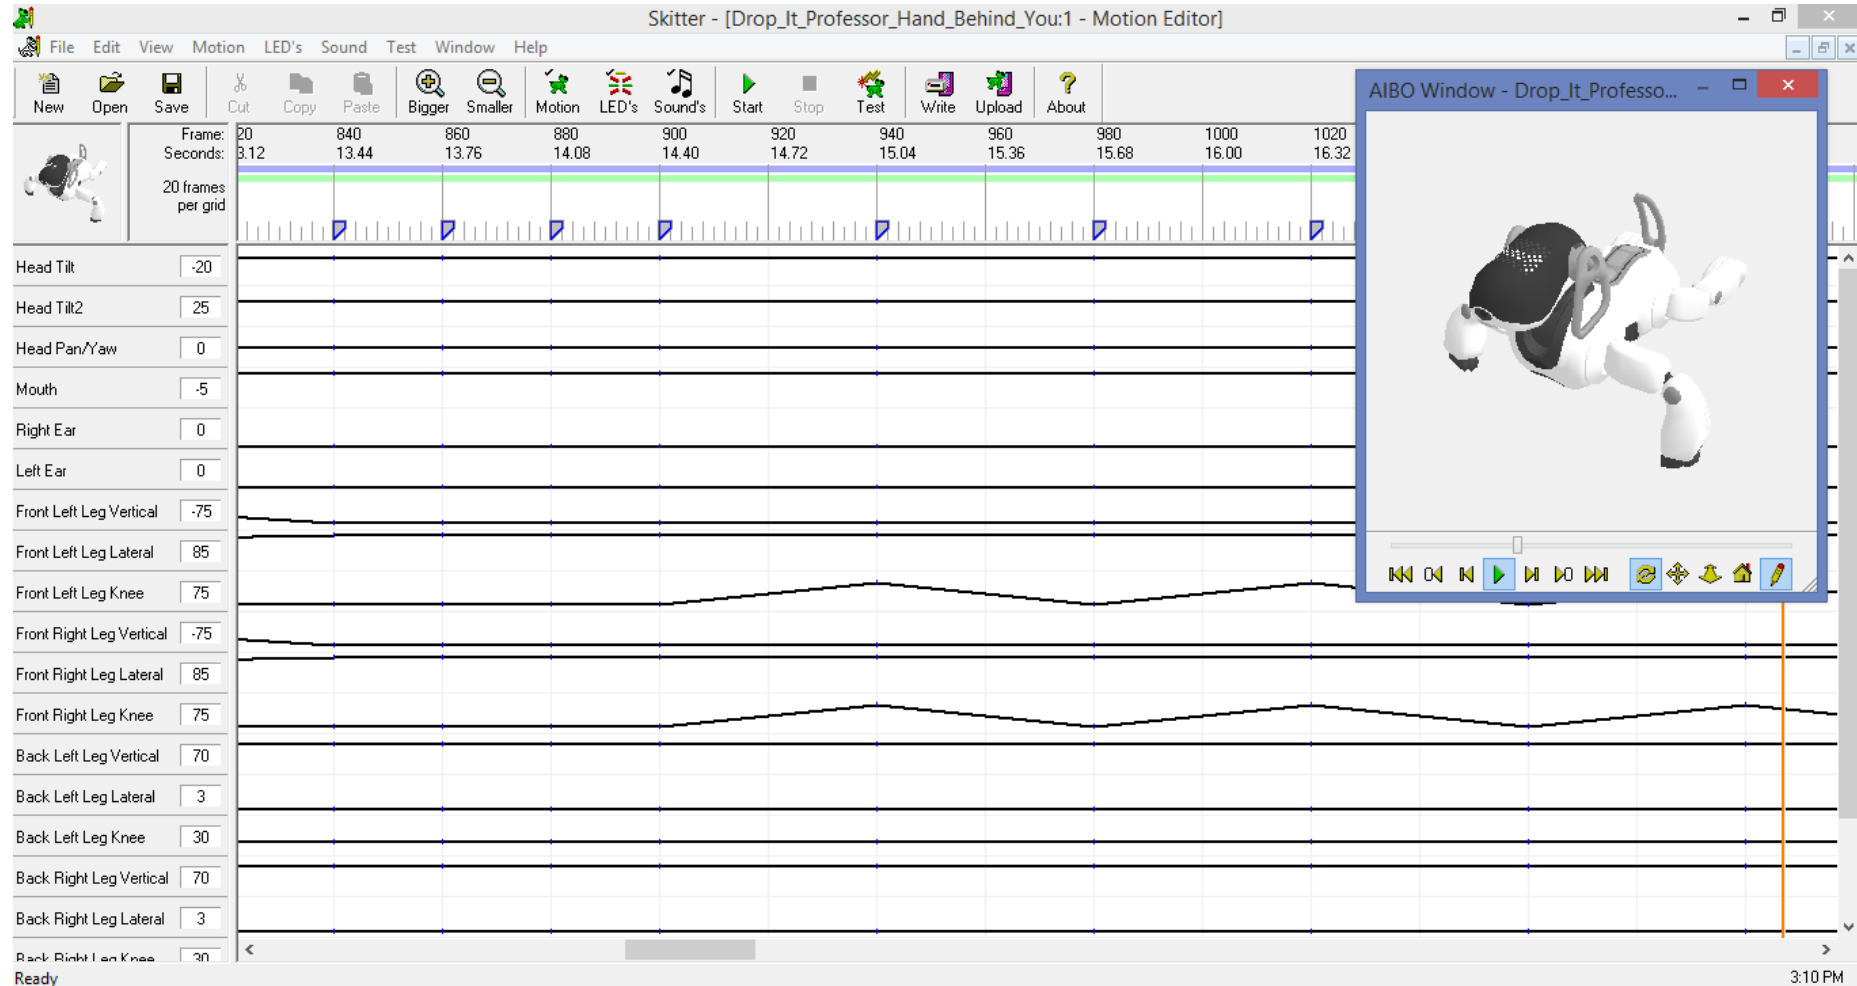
Skitter - [Drop_It_Professor_Hand_Behind_You:1 - Motion Editor]

File Edit View Motion LED's Sound Test Window Help

New Open Save Cut Copy Paste Bigger Smaller Motion LED's Sound's Start Stop Test Write Upload About

AIBO Window - Drop_It_Professo...

Frame: 20 840 860 880 900 920 940 960 980 1000 1020
Seconds: 3.12 13.44 13.76 14.08 14.40 14.72 15.04 15.36 15.68 16.00 16.32

20 frames per grid

| | |
|---|---|
| Head Tilt | -20 |
| Head Tilt2 | 25 |
| Head Pan/Yaw | 0 |
| Mouth | -5 |
| Right Ear | 0 |
| Left Ear | 0 |
| Front Left Leg Vertical | -75 |
| Front Left Leg Lateral | 85 |
| Front Left Leg Knee | 75 |
| Front Right Leg Vertical | -75 |
| Front Right Leg Lateral | 85 |
| Front Right Leg Knee | 75 |
| Back Left Leg Vertical | 70 |
| Back Left Leg Lateral | 3 |
| Back Left Leg Knee | 30 |
| Back Right Leg Vertical | 70 |
| Back Right Leg Lateral | 3 |
| Back Right Leg Knee | 30 |

Ready
3:10 PM